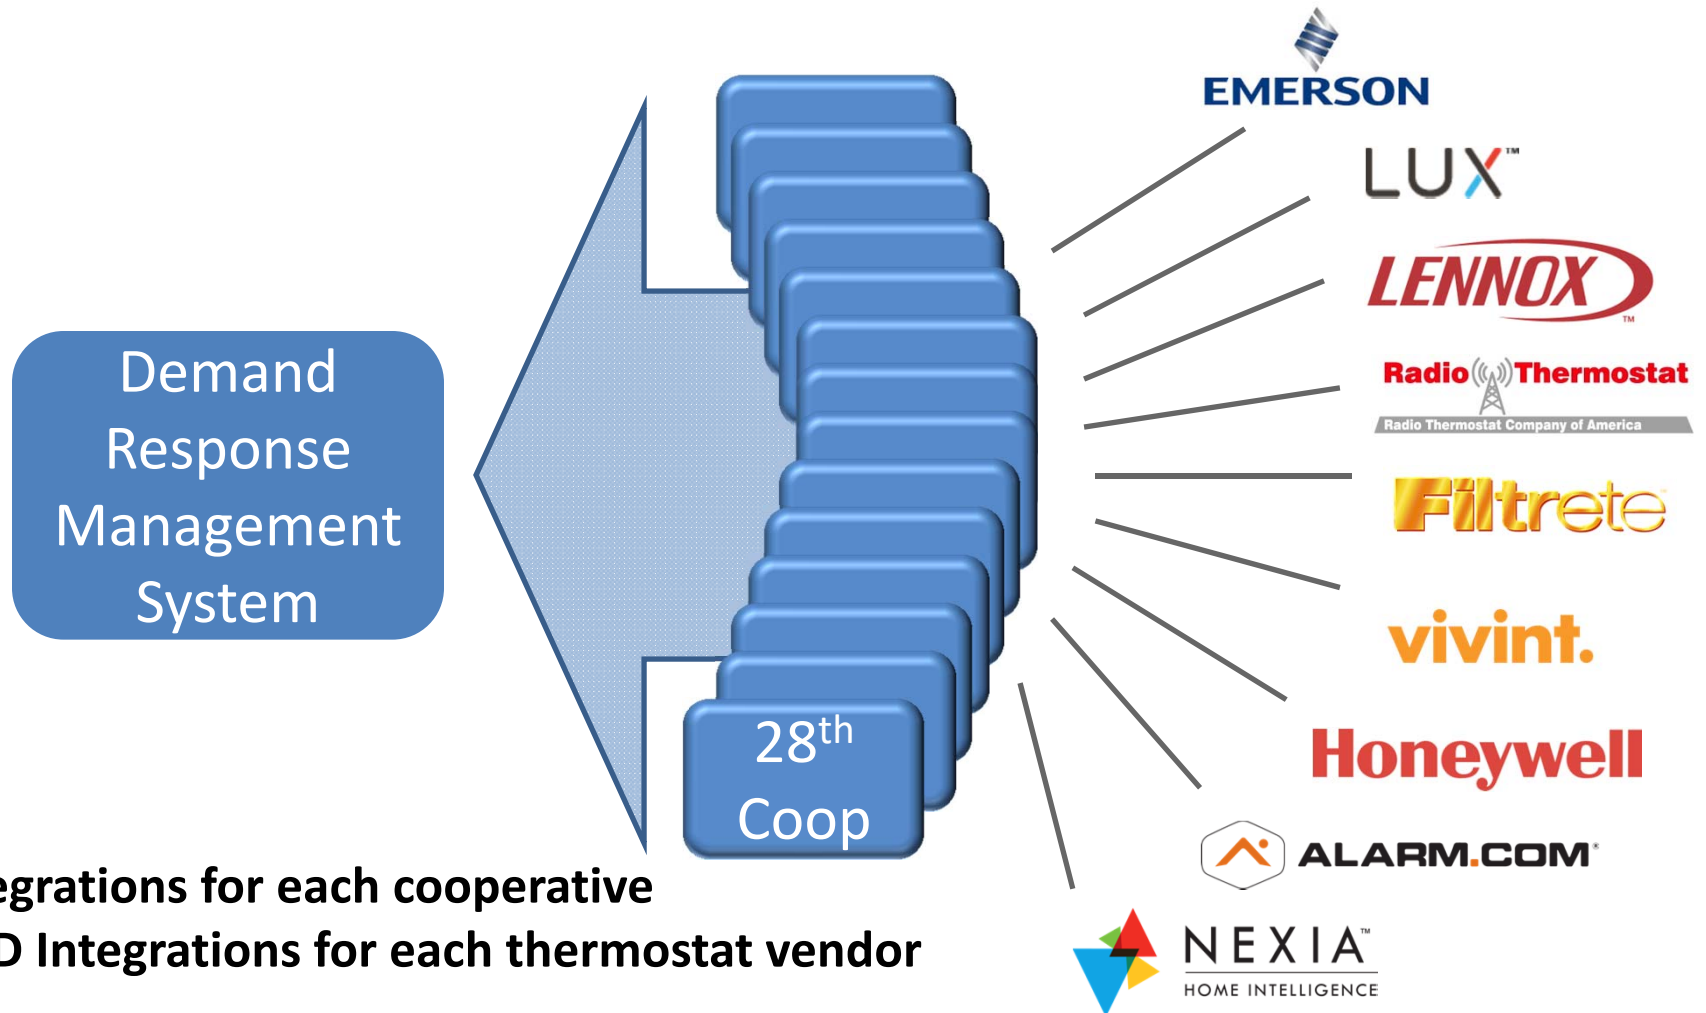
Demand Response Management System

28$^{th}$ Coop

EMERSON

LUX™

LENNOX™

Radio Thermostat
Radio Thermostat Company of America

Filtrete

vivint.

Honeywell

ALARM.COM

NEXIA™
HOME INTELLIGENCE

egrations for each cooperative
D Integrations for each thermostat vendor